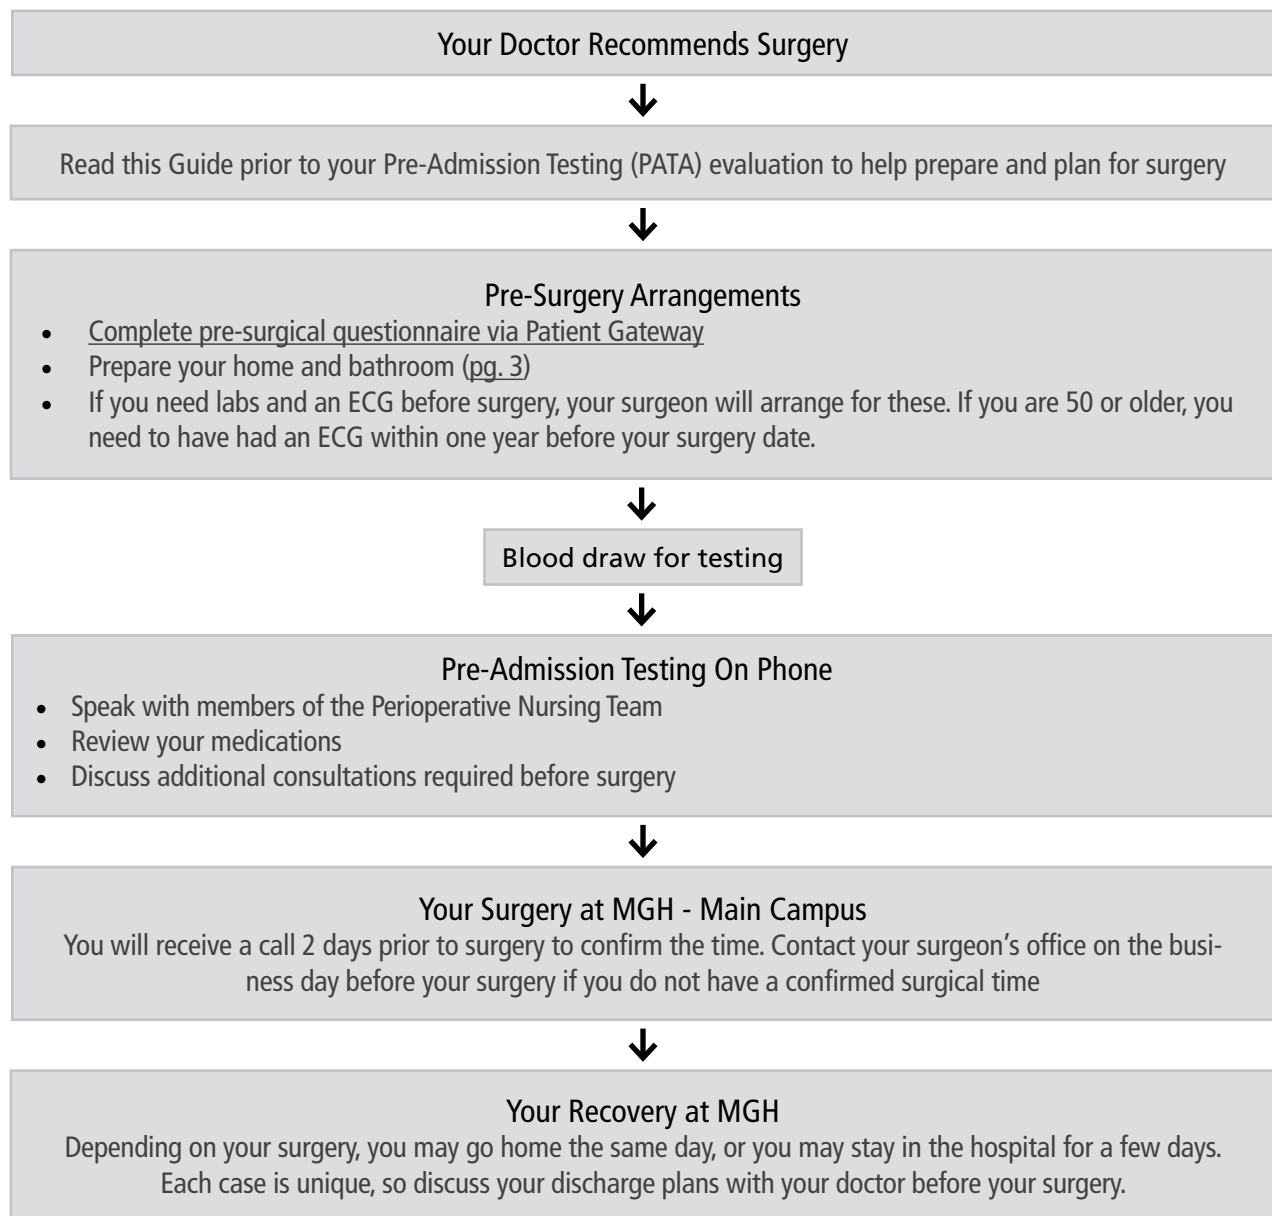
Your Doctor Recommends Surgery

Read this Guide prior to your Pre-Admission Testing (PATA) evaluation to help prepare and plan for surgery

Pre-Surgery Arrangements
- Complete pre-surgical questionnaire via Patient Gateway
- Prepare your home and bathroom (pg. 3)
- If you need labs and an ECG before surgery, your surgeon will arrange for these. If you are 50 or older, you need to have had an ECG within one year before your surgery date.

Blood draw for testing

Pre-Admission Testing On Phone
- Speak with members of the Perioperative Nursing Team
- Review your medications
- Discuss additional consultations required before surgery

Your Surgery at MGH - Main Campus
You will receive a call 2 days prior to surgery to confirm the time. Contact your surgeon's office on the business day before your surgery if you do not have a confirmed surgical time

Your Recovery at MGH
Depending on your surgery, you may go home the same day, or you may stay in the hospital for a few days. Each case is unique, so discuss your discharge plans with your doctor before your surgery.